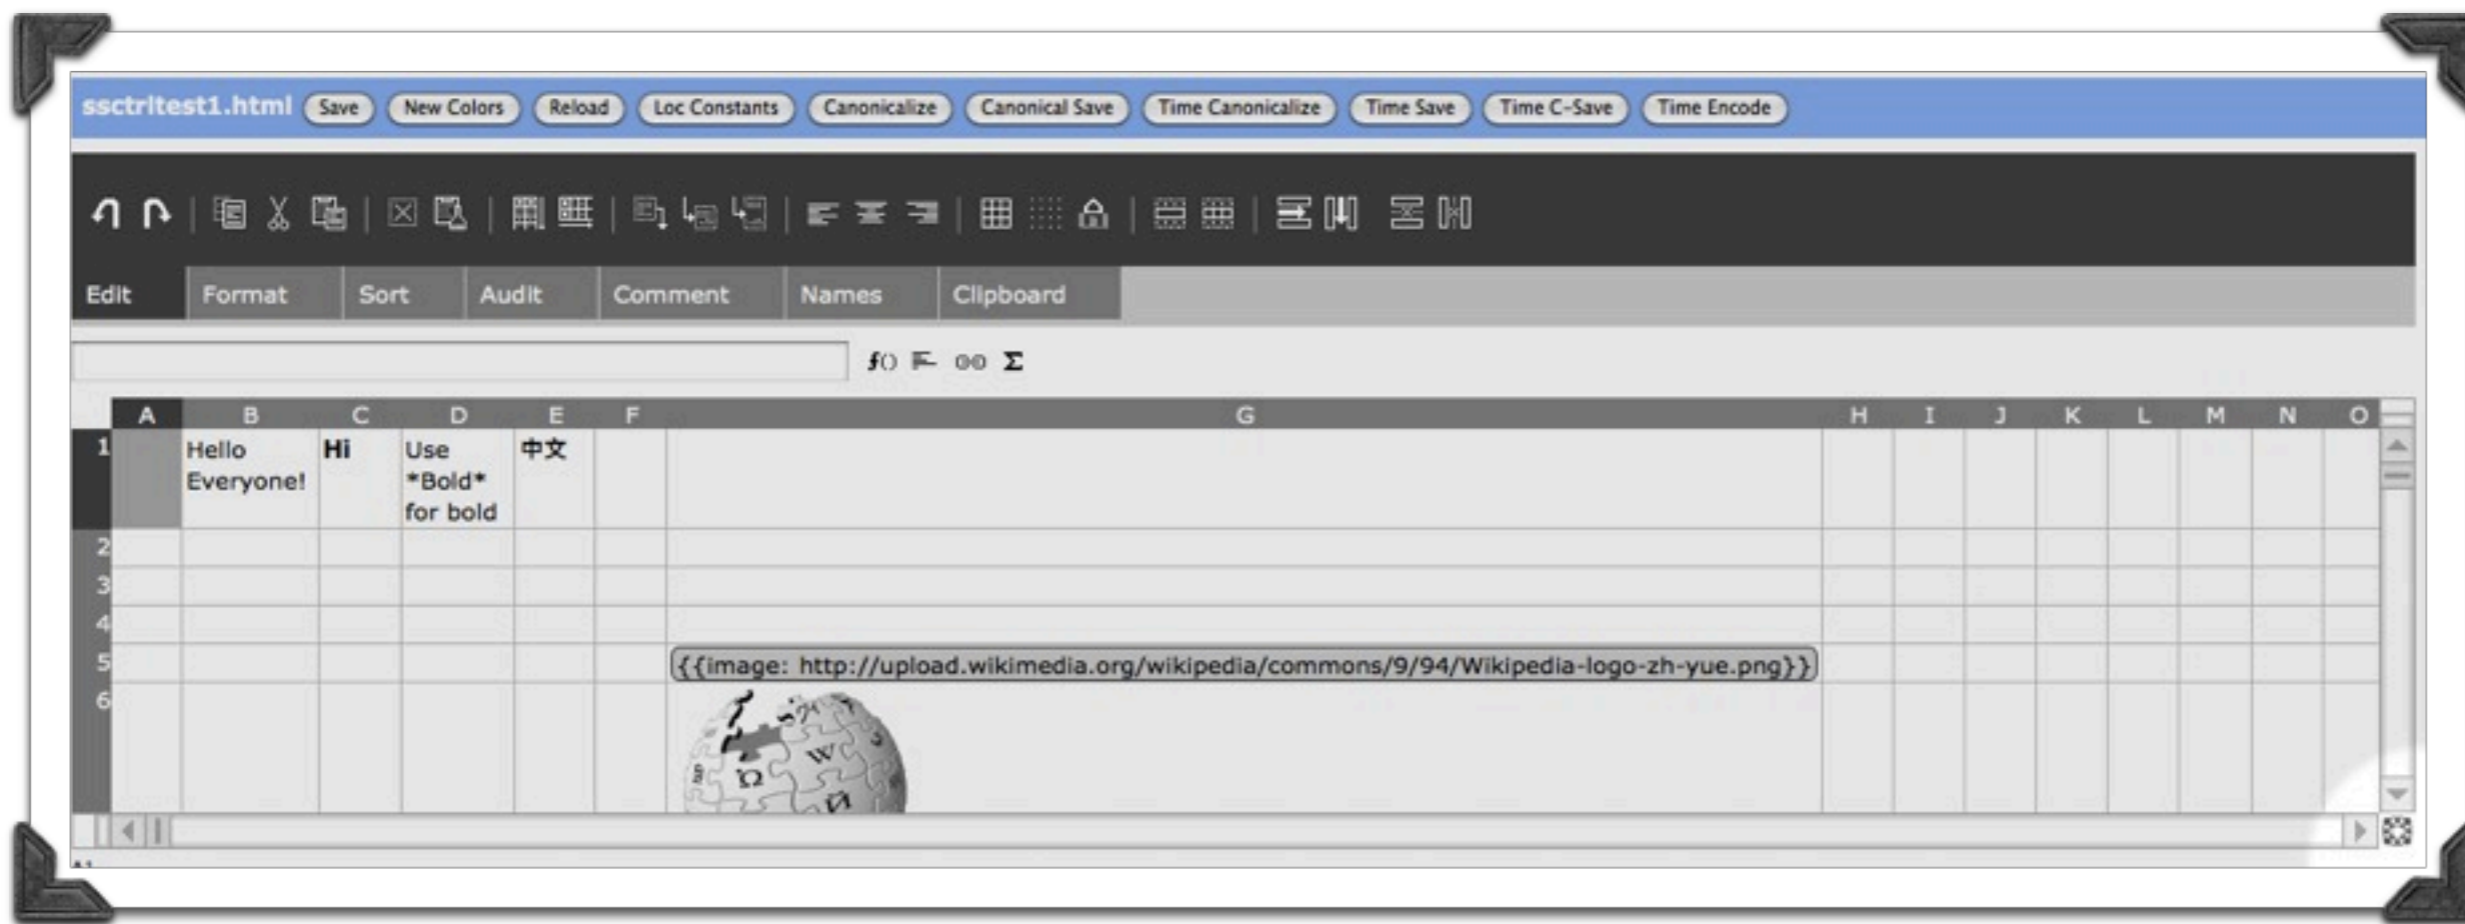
ssctritest1.html Save New Colors Reload Loc Constants Canonicalize Canonical Save Time Canonicalize Time Save Time C-Save Time Encode

Edit Format Sort Audit Comment Names Clipboard

$f()$ Σ

| | A | B | C | D | E | F | G | H | I | J | K | L | M | N | O |
|---|---|---|---|---|---|---|---|---|---|---|---|---|---|---|---|
| 1 | | Hello Everyone! | **Hi** | Use \*Bold\* for bold | 中文 | | | | | | | | | | |
| 2 | | | | | | | | | | | | | | | |
| 3 | | | | | | | | | | | | | | | |
| 4 | | | | | | | | | | | | | | | |
| 5 | | | | | | | {{image: http://upload.wikimedia.org/wikipedia/commons/9/94/Wikipedia-logo-zh-yue.png}} | | | | | | | | |
| 6 | | | | | | | | | | | | | | | |